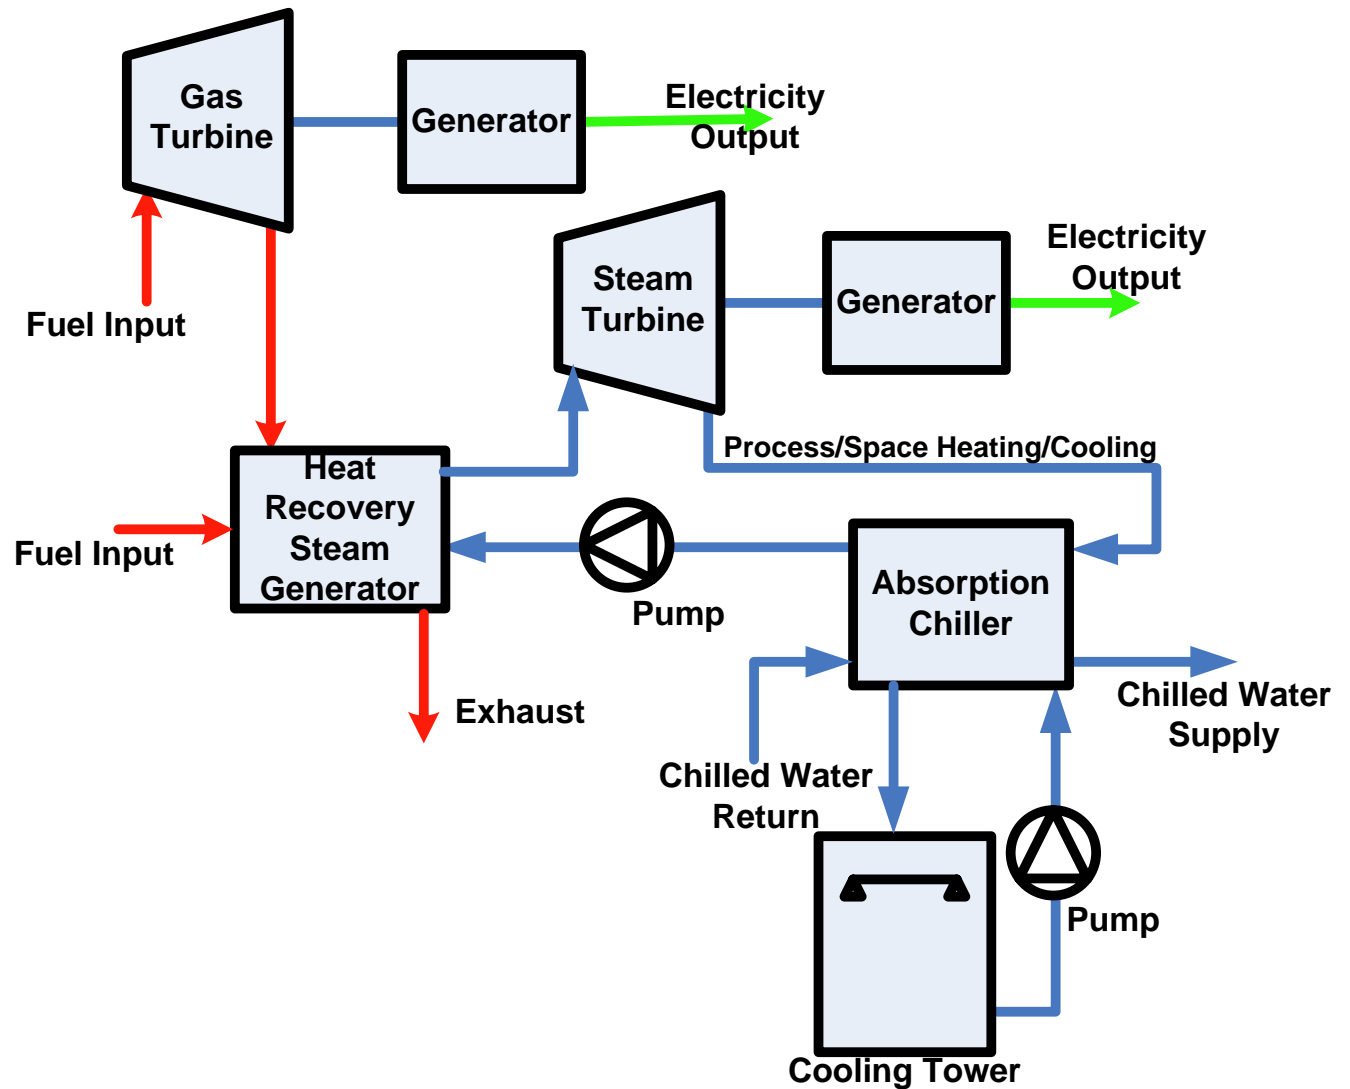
Gas Turbine

Generator

Electricity Output

Fuel Input

Steam Turbine

Generator

Electricity Output

Process/Space Heating/Cooling

Fuel Input

Heat Recovery Steam Generator

Pump

Absorption Chiller

Exhaust

Chilled Water Supply

Chilled Water Return

Pump

Cooling Tower